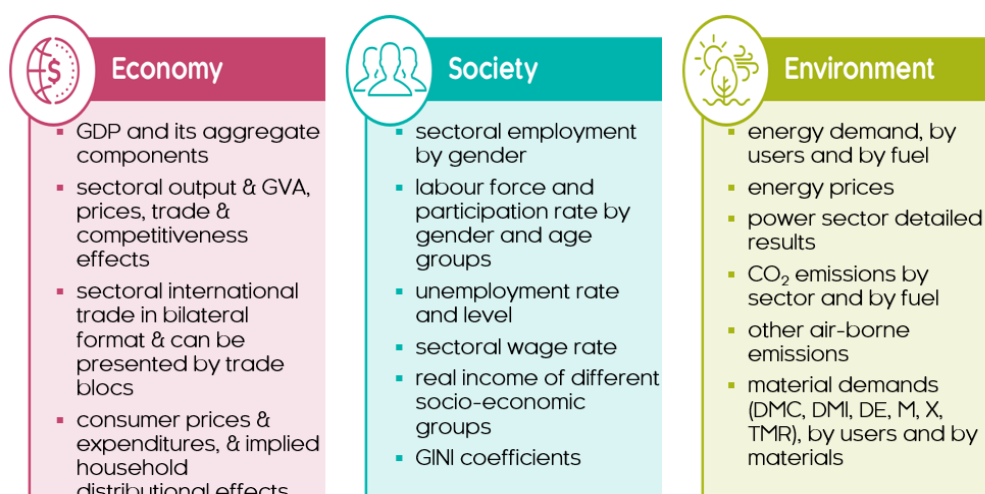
Economy

- GDP and its aggregate components
- sectoral output & GVA, prices, trade & competitiveness effects
- sectoral international trade in bilateral format & can be presented by trade blocs
- consumer prices & expenditures, & implied household distributional effects

Society

- sectoral employment by gender
- labour force and participation rate by gender and age groups
- unemployment rate and level
- sectoral wage rate
- real income of different socio-economic groups
- GINI coefficients

Environment

- energy demand, by users and by fuel
- energy prices
- power sector detailed results
- $CO_2$ emissions by sector and by fuel
- other air-borne emissions
- material demands (DMC, DMI, DE, M, X, TMR), by users and by materials